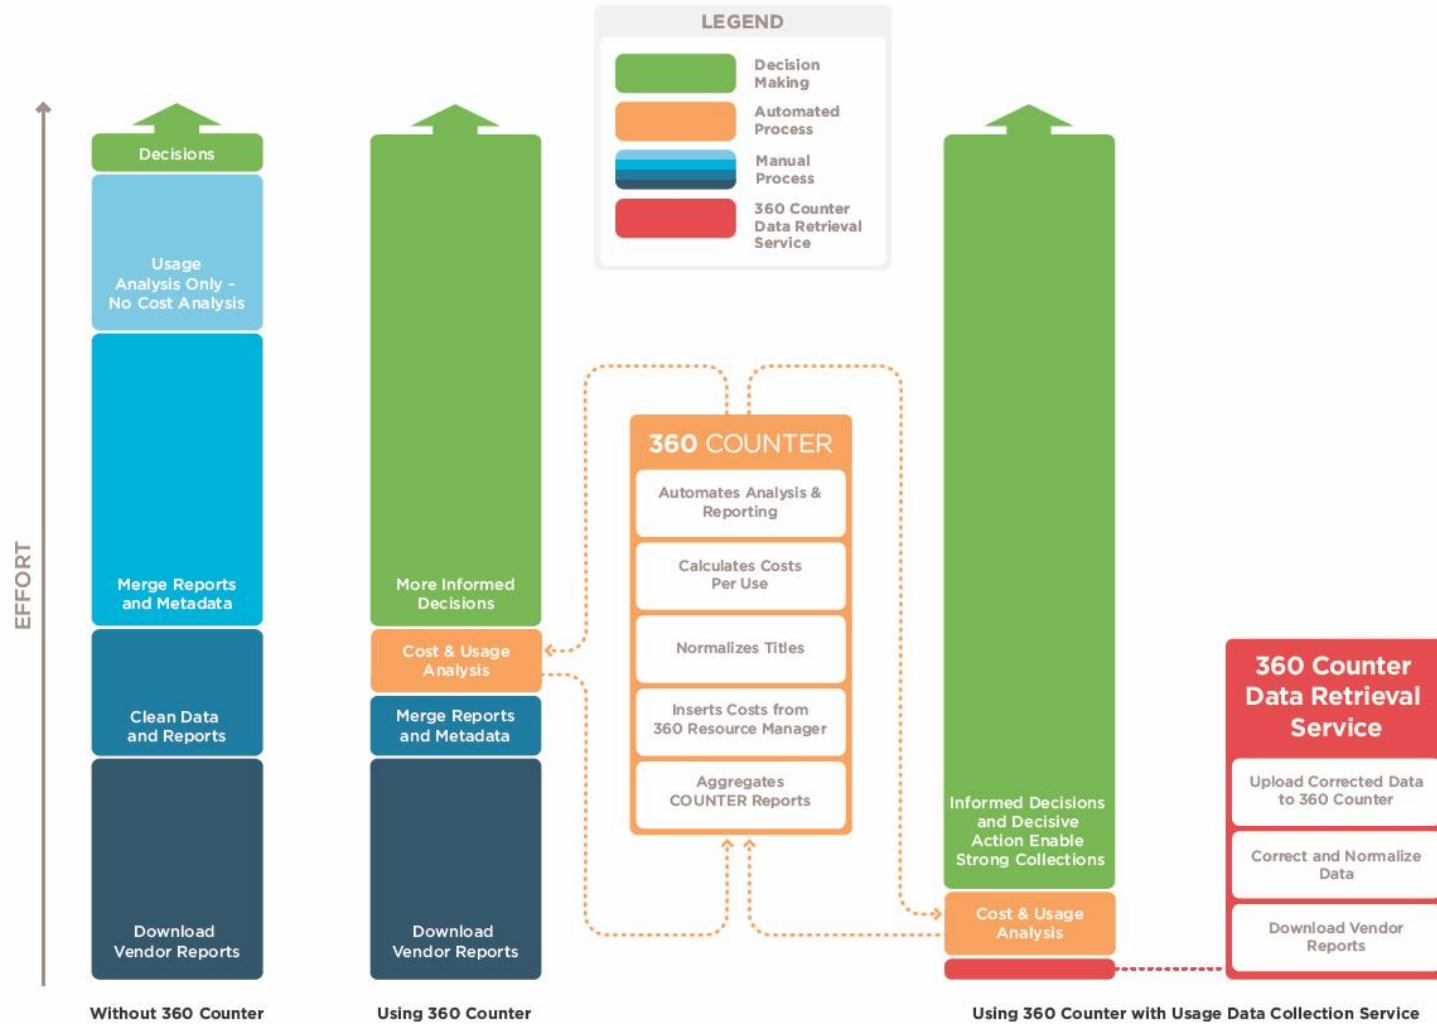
LEGEND

Decision Making

Automated Process

Manual Process

360 Counter Data Retrieval Service

EFFORT

Decisions

Usage Analysis Only - No Cost Analysis

Merge Reports and Metadata

Clean Data and Reports

Download Vendor Reports

Without 360 Counter

More Informed Decisions

Cost & Usage Analysis

Merge Reports and Metadata

Download Vendor Reports

Using 360 Counter

360 COUNTER

Automates Analysis & Reporting

Calculates Costs Per Use

Normalizes Titles

Inserts Costs from 360 Resource Manager

Aggregates COUNTER Reports

Informed Decisions and Decisive Action Enable Strong Collections

Cost & Usage Analysis

360 Counter Data Retrieval Service

Upload Corrected Data to 360 Counter

Correct and Normalize Data

Download Vendor Reports

Using 360 Counter with Usage Data Collection Service